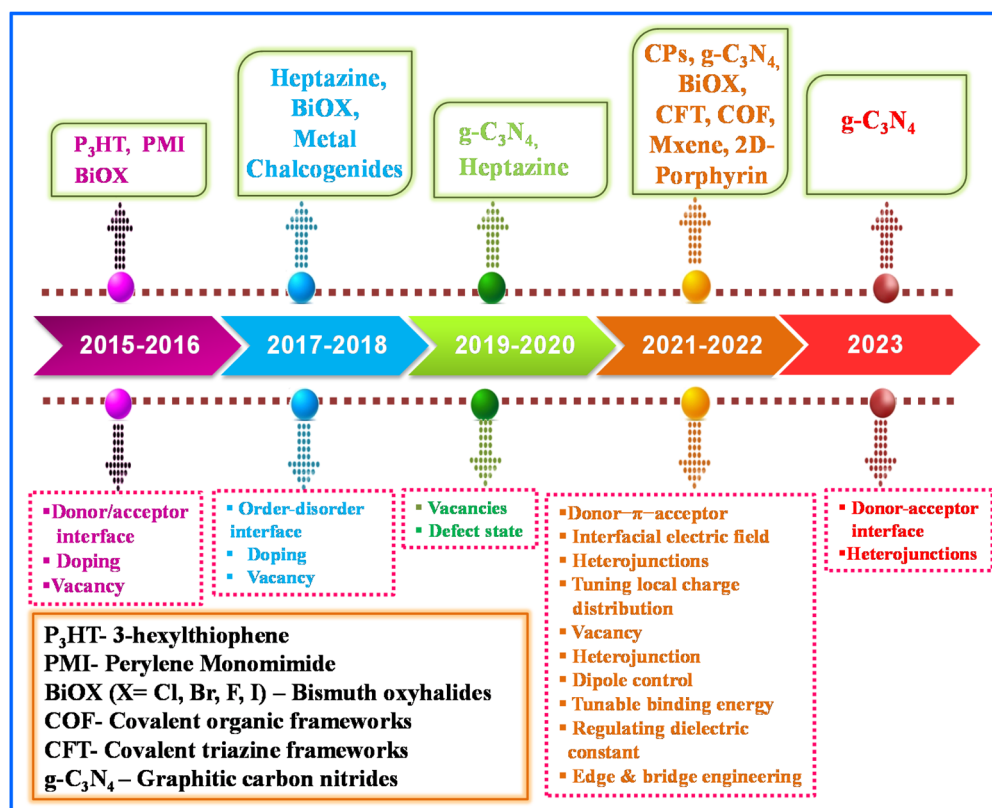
$P_3HT$, PMI BiOX

Heptazine, BiOX, Metal Chalcogenides

$g$-$C_3N_4$, Heptazine

CPs, $g$-$C_3N_4$, BiOX, CFT, COF, Mxene, 2D-Porphyrin

$g$-$C_3N_4$

2015-2016

2017-2018

2019-2020

2021-2022

2023

▪Donor/acceptor interface
▪ Doping
▪Vacancy

▪ Order-disorder interface
▪ Doping
▪ Vacancy

▪ Vacancies
▪ Defect state

▪Donor−π−acceptor
▪ Interfacial electric field
▪ Heterojunctions
▪ Tuning local charge distribution
▪ Vacancy
▪ Heterojunction
▪ Dipole control
▪ Tunable binding energy
▪ Regulating dielectric constant
▪ Edge & bridge engineering

▪ Donor-acceptor interface
▪Heterojunctions

$P_3HT$- 3-hexylthiophene
PMI- Perylene Monomimide
BiOX (X= Cl, Br, F, I) – Bismuth oxyhalides
COF- Covalent organic frameworks
CFT- Covalent triazine frameworks
$g$-$C_3N_4$ – Graphitic carbon nitrides